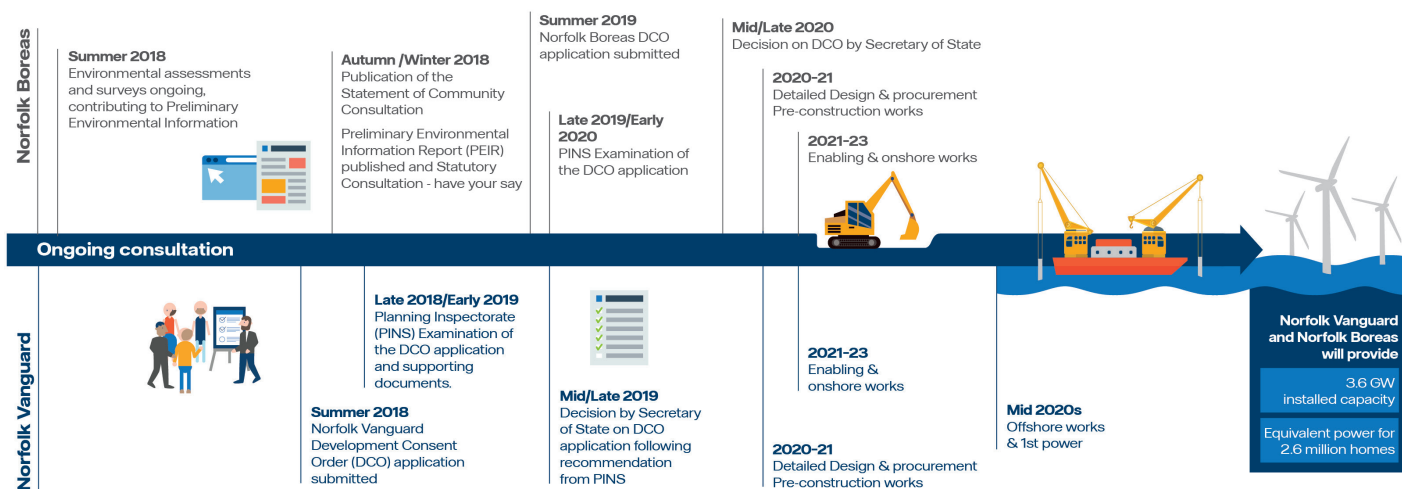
Norfolk Boreas

Summer 2018
Environmental assessments and surveys ongoing, contributing to Preliminary Environmental Information

Autumn /Winter 2018
Publication of the Statement of Community Consultation

Preliminary Environmental Information Report (PEIR) published and Statutory Consultation - have your say

Summer 2019
Norfolk Boreas DCO application submitted

Late 2019/Early 2020
PINS Examination of the DCO application

Mid/Late 2020
Decision on DCO by Secretary of State

2020-21
Detailed Design & procurement
Pre-construction works

2021-23
Enabling & onshore works

Ongoing consultation

Norfolk Vanguard

Late 2018/Early 2019
Planning Inspectorate (PINS) Examination of the DCO application and supporting documents.

Summer 2018
Norfolk Vanguard Development Consent Order (DCO) application submitted

Mid/Late 2019
Decision by Secretary of State on DCO application following recommendation from PINS

2021-23
Enabling & onshore works

2020-21
Detailed Design & procurement
Pre-construction works

Mid 2020s
Offshore works & 1st power

Norfolk Vanguard and Norfolk Boreas will provide

3.6 GW installed capacity

Equivalent power for 2.6 million homes